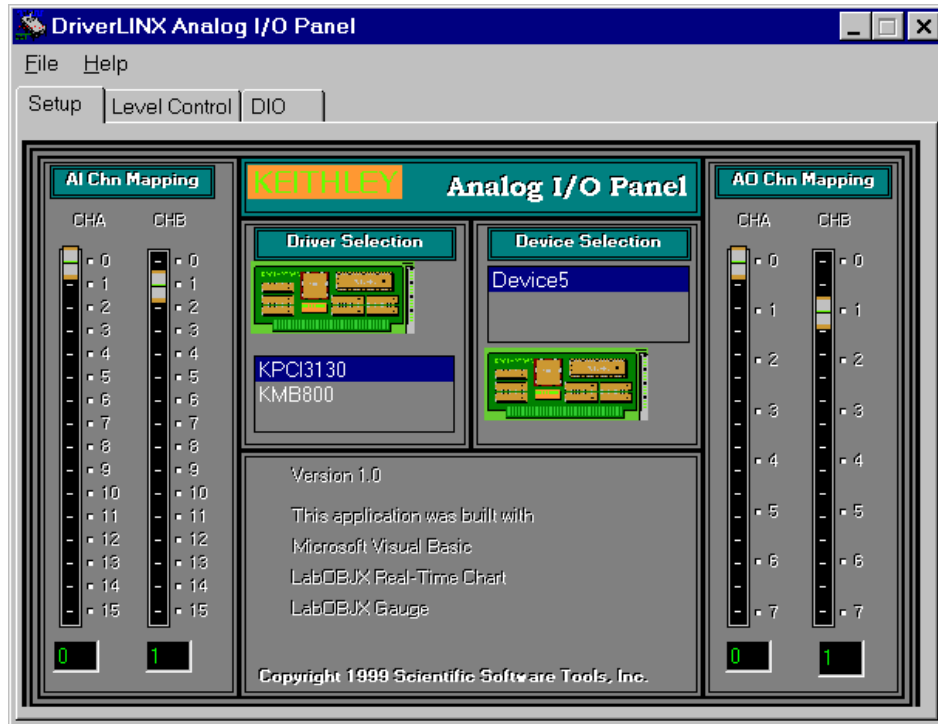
DriverLINX Analog I/O Panel

File Help

Setup | Level Control | DIO

AI Chn Mapping

CHA CHB

0 1 2 3 4 5 6 7 8 9 10 11 12 13 14 15

0 1 2 3 4 5 6 7 8 9 10 11 12 13 14 15

0 1

KEITHLEY Analog I/O Panel

Driver Selection

KPCI3130
KMB800

Device Selection

Device5

Version 1.0

This application was built with
Microsoft Visual Basic
LabOBJX Real-Time Chart
LabOBJX Gauge

Copyright 1999 Scientific Software Tools, Inc.

AO Chn Mapping

CHA CHB

0 1 2 3 4 5 6 7

0 1 2 3 4 5 6 7

0 1